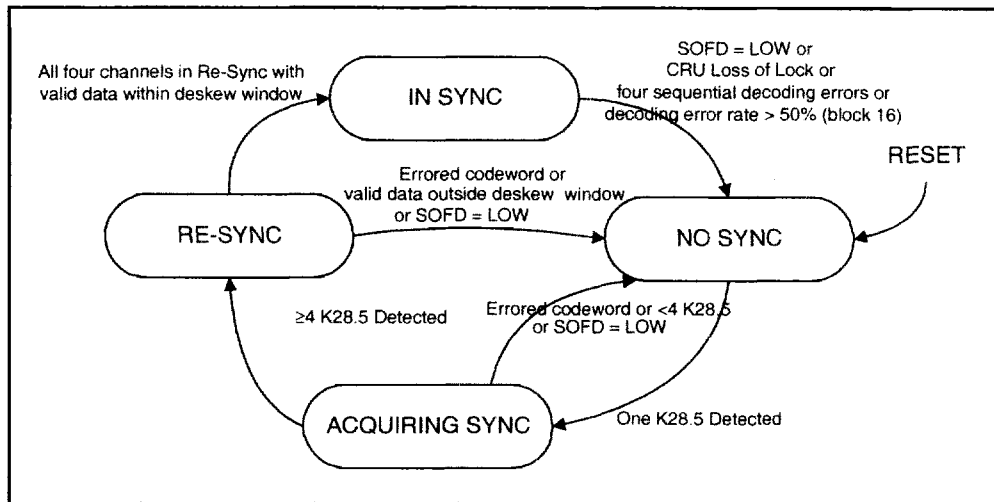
All four channels in Re-Sync with valid data within deskew window

IN SYNC

SOFD = LOW or CRU Loss of Lock or four sequential decoding errors or decoding error rate > 50% (block 16)

RESET

Errored codeword or valid data outside deskew window or SOFD = LOW

RE-SYNC

NO SYNC

≥4 K28.5 Detected

Errored codeword or <4 K28.5 or SOFD = LOW

ACQUIRING SYNC

One K28.5 Detected